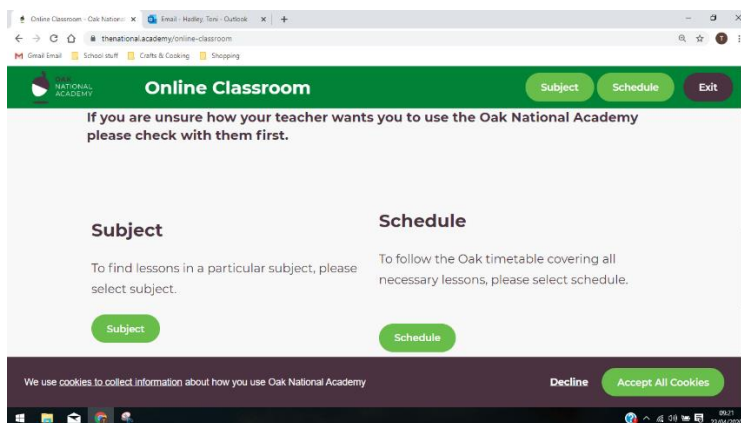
Online Classroom - Oak National ×
Email - Hadley, Toni - Outlook ×
+

thenational.academy/online-classroom

Gmail Email
School stuff
Crafts & Cooking
Shopping

OAK NATIONAL ACADEMY
Online Classroom
Subject
Schedule
Exit

If you are unsure how your teacher wants you to use the Oak National Academy please check with them first.

Subject

To find lessons in a particular subject, please select subject.

Subject

Schedule

To follow the Oak timetable covering all necessary lessons, please select schedule.

Schedule

We use cookies to collect information about how you use Oak National Academy
Decline
Accept All Cookies

09:21
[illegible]